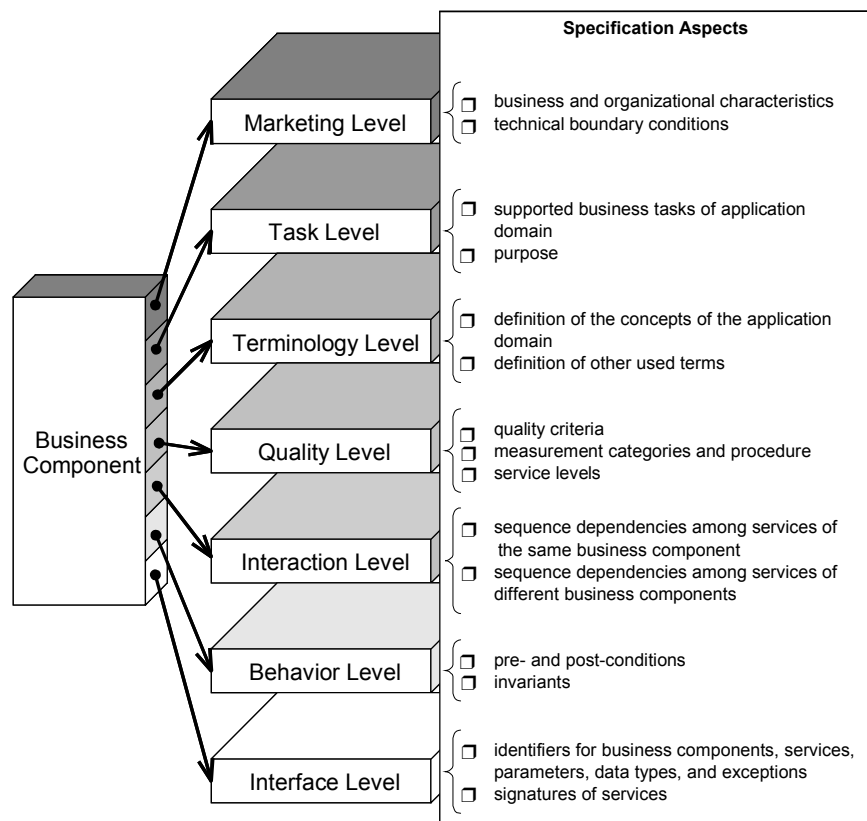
Specification Aspects

Business Component

Marketing Level
❒ business and organizational characteristics
❒ technical boundary conditions

Task Level
❒ supported business tasks of application domain
❒ purpose

Terminology Level
❒ definition of the concepts of the application domain
❒ definition of other used terms

Quality Level
❒ quality criteria
❒ measurement categories and procedure
❒ service levels

Interaction Level
❒ sequence dependencies among services of the same business component
❒ sequence dependencies among services of different business components

Behavior Level
❒ pre- and post-conditions
❒ invariants

Interface Level
❒ identifiers for business components, services, parameters, data types, and exceptions
❒ signatures of services